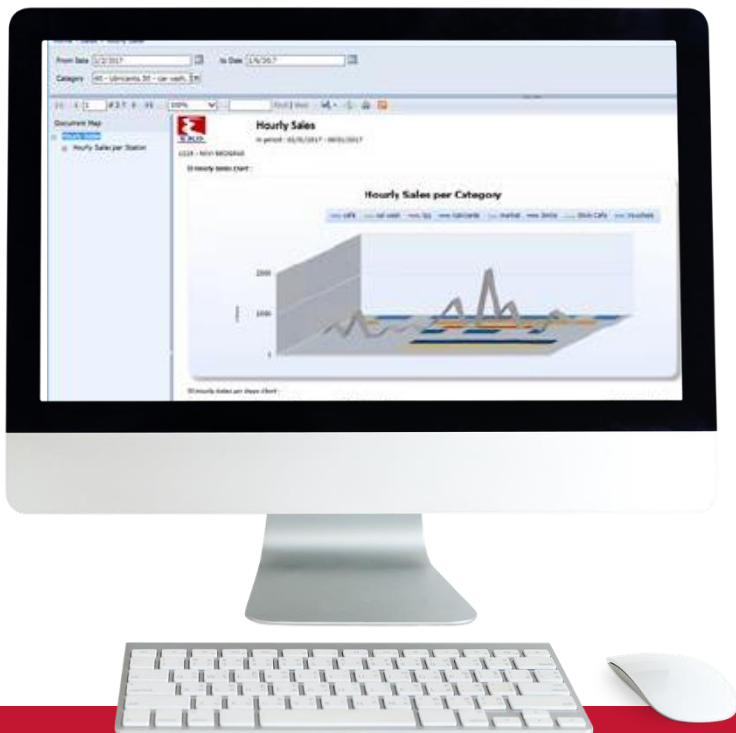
Home > Sales > Hourly Sales

From Date 1/1/2017 To Date 1/6/2017

Category All - Lubricants, Oil - car wash, Sh

1 of 2 ? 100% Find | Next

Document Map

Hourly Sales

Hourly Sales per Station

EKO

Hourly Sales

In period: 01/01/2017 - 06/01/2017

1028 - NOVI BEOGRAD

Hourly Sales Chart

Hourly Sales per Category

cafe car wash lpg lubricants market tools Shok Cafe Vouchers

2000

1000

0

Hourly Sales per Shops Chart